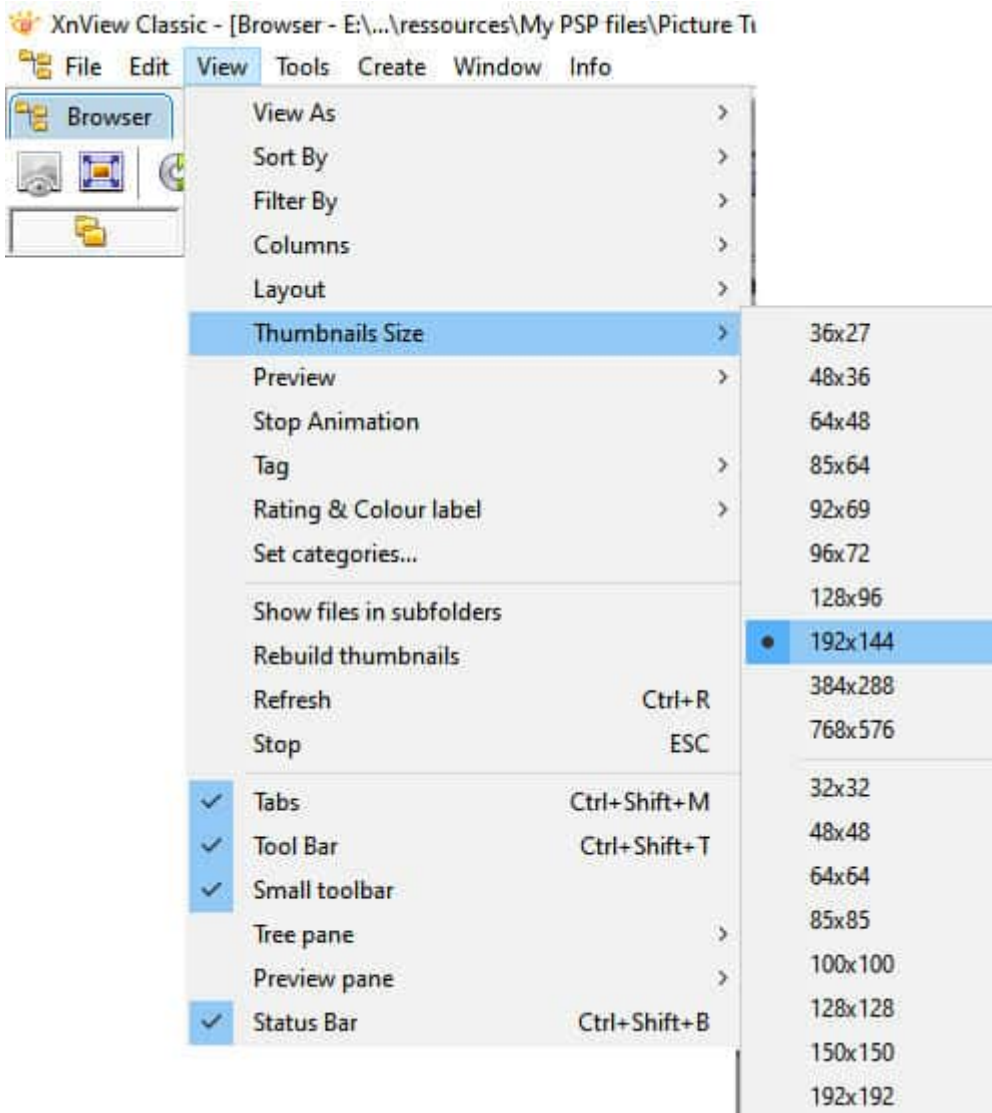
XnView Classic - [Browser - E:\...\ressources\My PSP files\Picture T

File Edit View Tools Create Window Info

Browser

View As
Sort By
Filter By
Columns
Layout
Thumbnails Size
Preview
Stop Animation
Tag
Rating & Colour label
Set categories...
Show files in subfolders
Rebuild thumbnails
Refresh Ctrl+R
Stop ESC
Tabs Ctrl+Shift+M
Tool Bar Ctrl+Shift+T
Small toolbar
Tree pane
Preview pane
Status Bar Ctrl+Shift+B

36x27
48x36
64x48
85x64
92x69
96x72
128x96
192x144
384x288
768x576
32x32
48x48
64x64
85x85
100x100
128x128
150x150
192x192